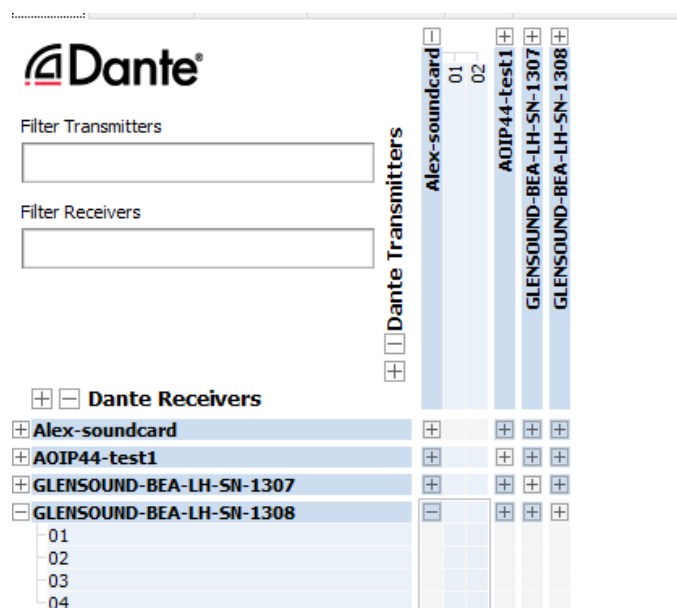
Dante®

Filter Transmitters

Filter Receivers

Dante Transmitters

Alex-soundcard
01
02
AOIP44-test1
GLENSOUND-BEA-LH-SN-1307
GLENSOUND-BEA-LH-SN-1308

Dante Receivers

Alex-soundcard
AOIP44-test1
GLENSOUND-BEA-LH-SN-1307
GLENSOUND-BEA-LH-SN-1308
01
02
03
04